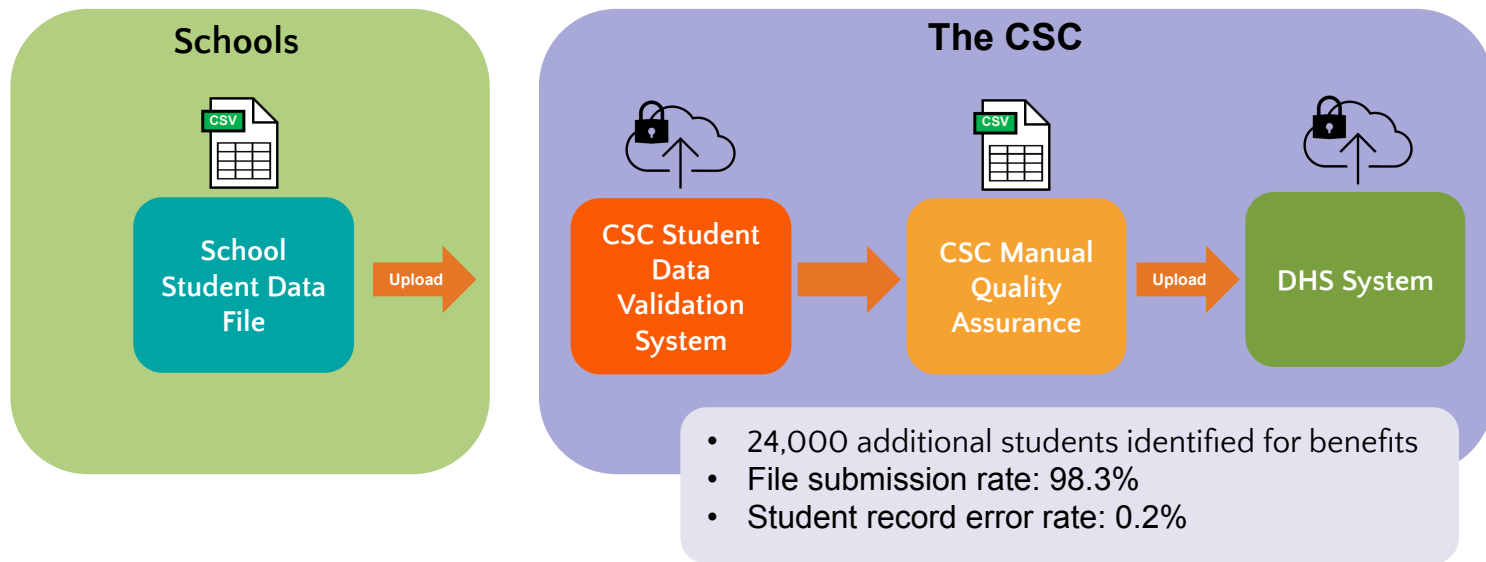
Schools

CSV

School Student Data File

Upload

The CSC

CSC Student Data Validation System

CSV

CSC Manual Quality Assurance

Upload

DHS System

• 24,000 additional students identified for benefits
• File submission rate: 98.3%
• Student record error rate: 0.2%